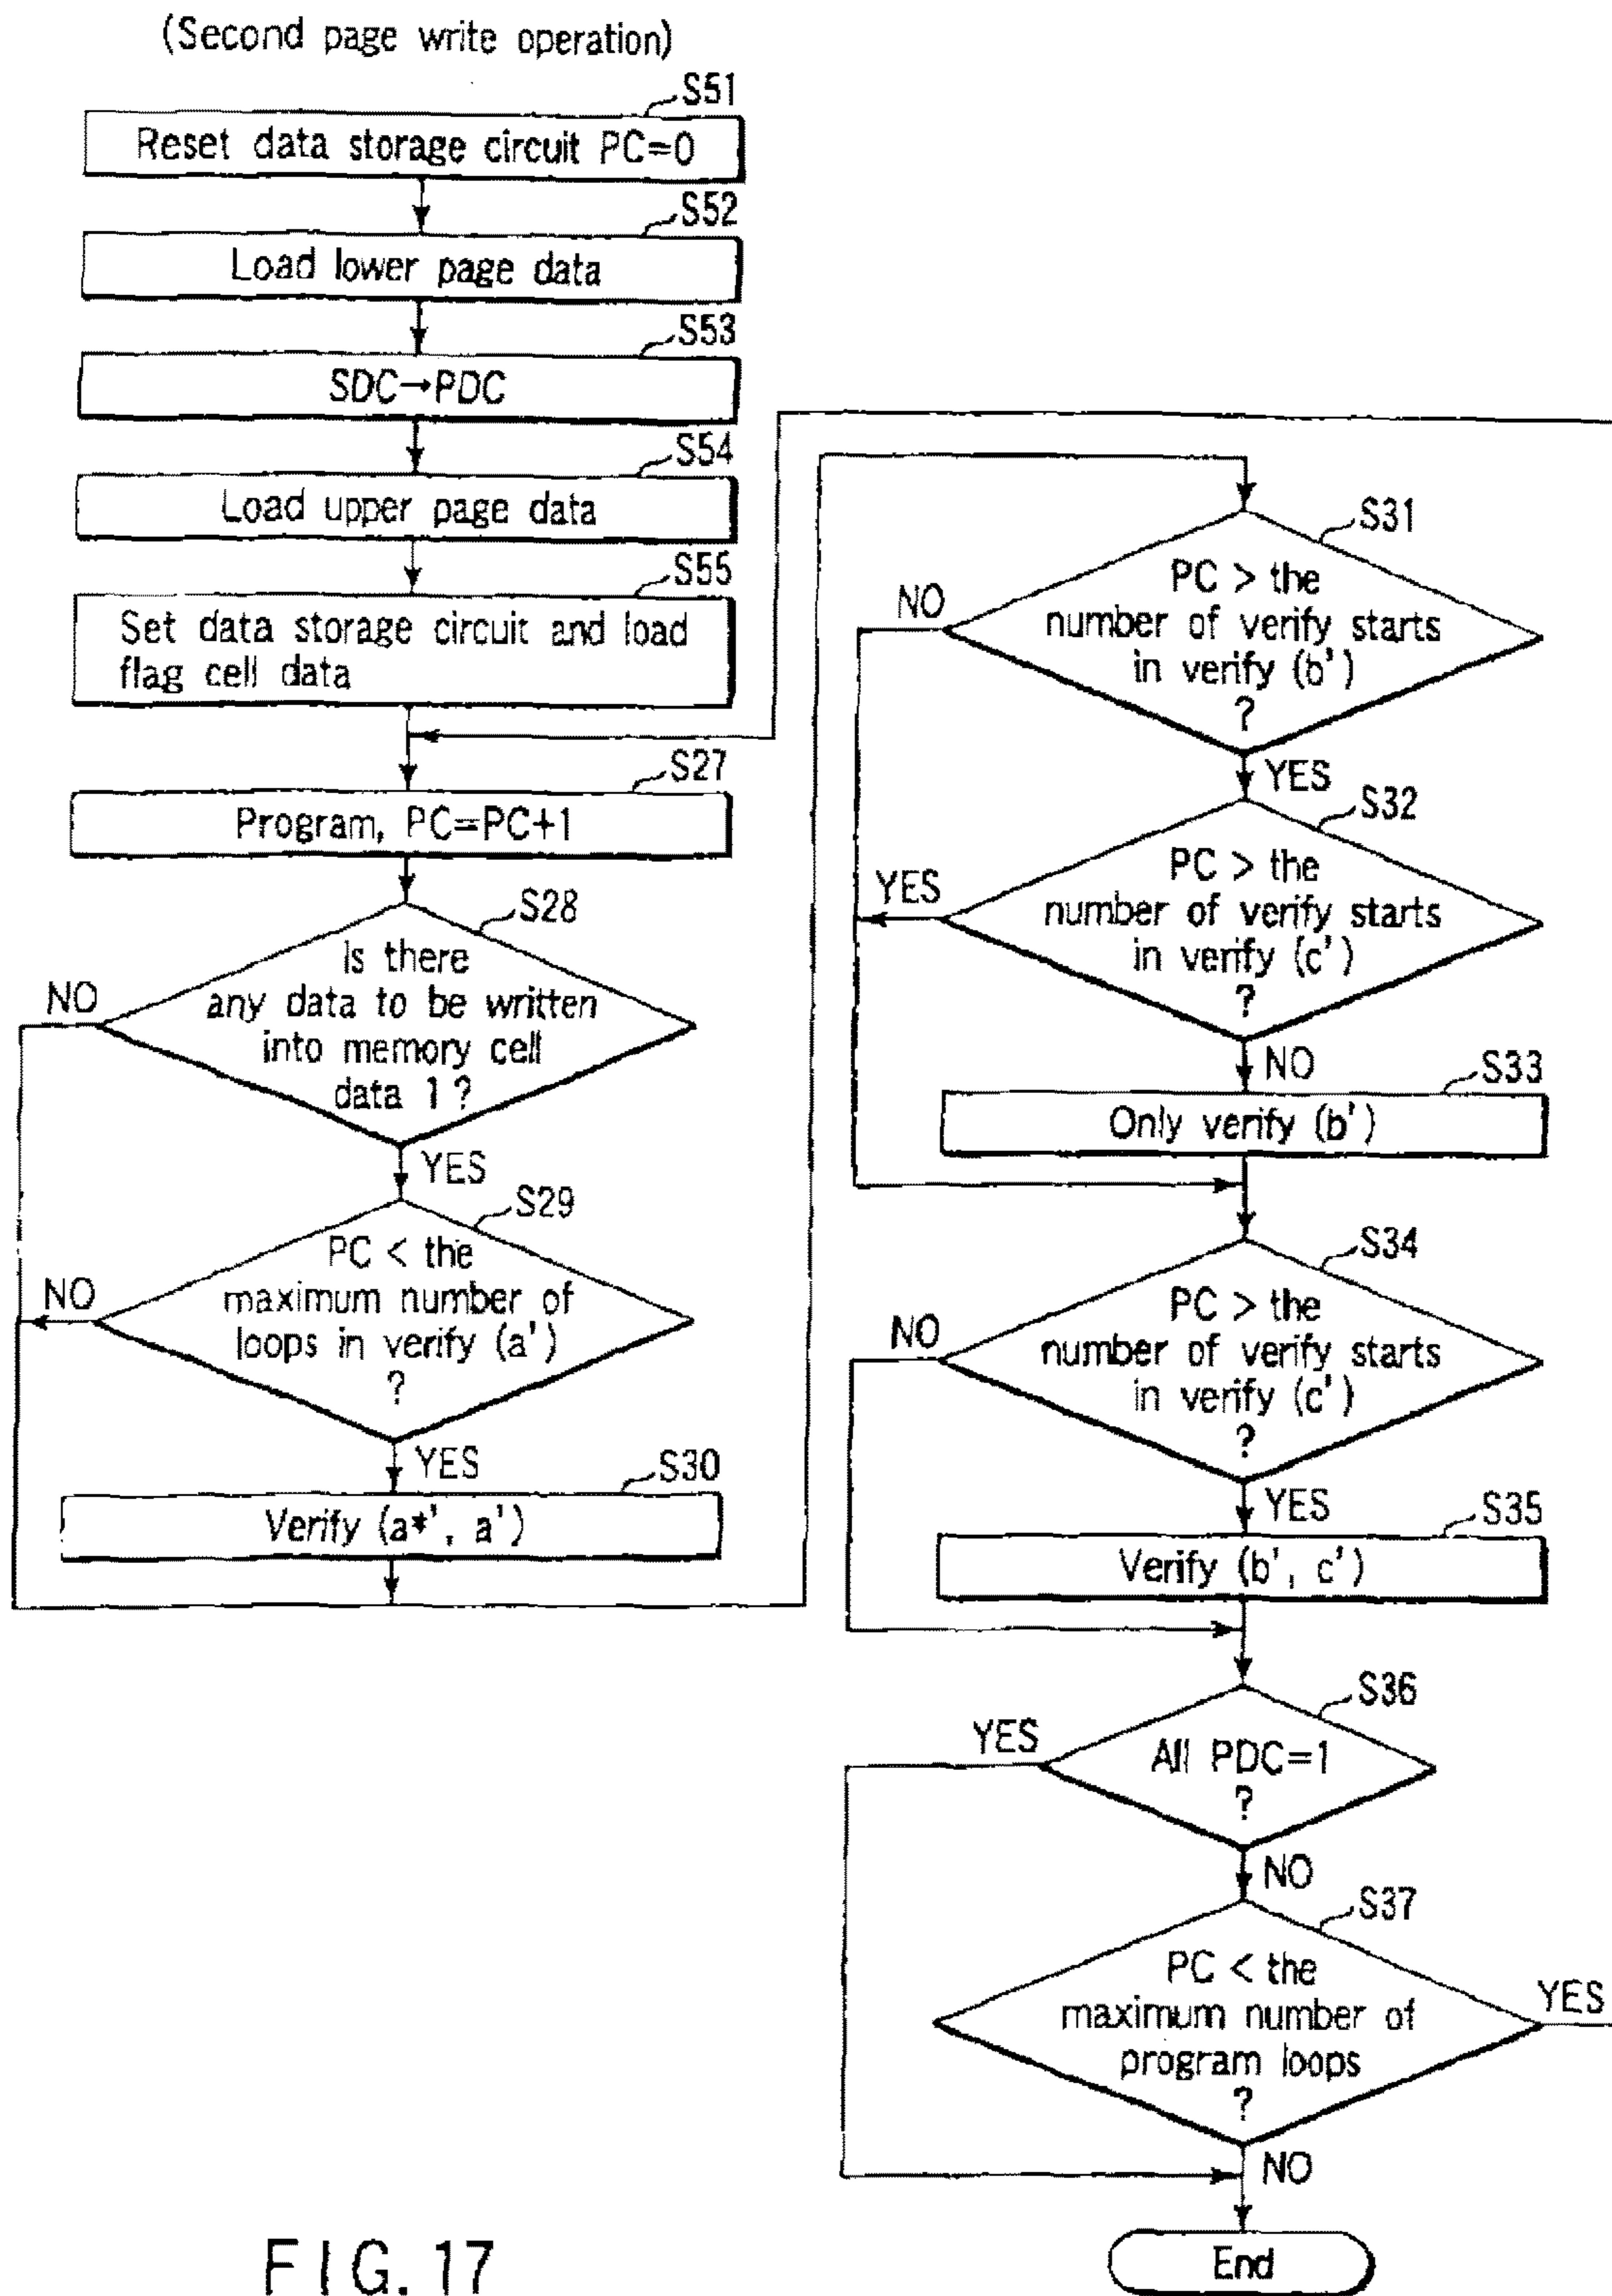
(Second page write operation)

S51
Reset data storage circuit PC=0

S52
Load lower page data

S53
SDC→PDC

S54
Load upper page data

S55
Set data storage circuit and load flag cell data

S27
Program, PC=PC+1

S28
Is there any data to be written into memory cell data 1 ?

NO

YES

S29
PC < the maximum number of loops in verify (a') ?

NO

YES

S30
Verify (a*', a')

S31
PC > the number of verify starts in verify (b') ?

NO

YES

S32
PC > the number of verify starts in verify (c') ?

YES

NO

S33
Only verify (b')

S34
PC > the number of verify starts in verify (c') ?

NO

YES

S35
Verify (b', c')

S36
All PDC=1 ?

YES

NO

S37
PC < the maximum number of program loops ?

YES

NO

End

F I G. 17